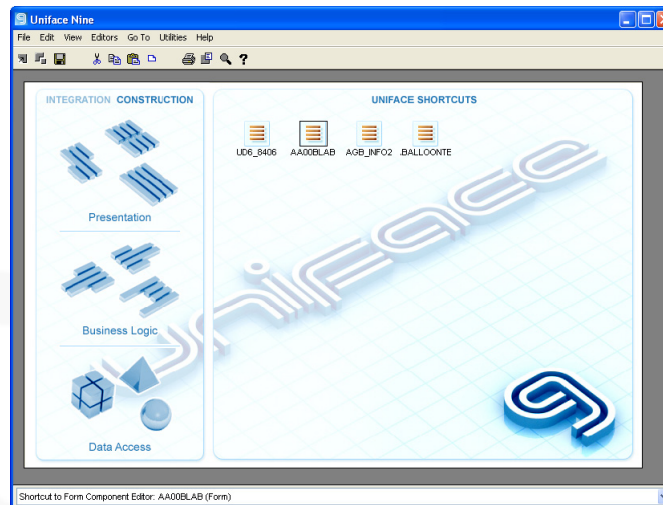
Uniface Nine

File Edit View Editors Go To Utilities Help

INTEGRATION CONSTRUCTION

Presentation

Business Logic

Data Access

UNIFACE SHORTCUTS

UD6_8406 AA00BLAB AGB_INFO2 .BALLOONTE

uniface

Shortcut to Form Component Editor: AA00BLAB (Form)